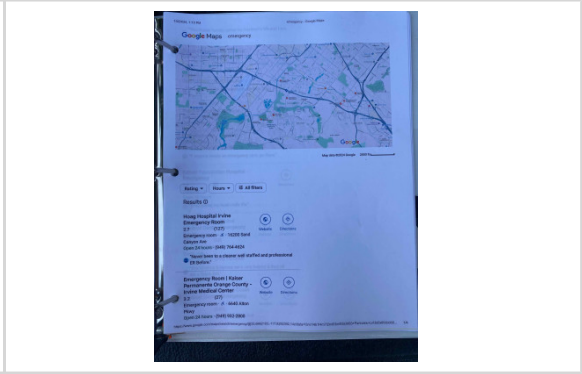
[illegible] Emergency - Google Maps

Google Maps emergency

Map data ©2023 Google

Rating ▾ Hours ▾ All filters

Results

Hoag Hospital Irvine Emergency Room
Website Directions
3.7 (137)
Emergency room · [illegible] 16200 Sand Canyon Ave
Open 24 hours · (949) 764-4624

"Never been to a cleaner well staffed and professional ER before."

Emergency Room | Kaiser Permanente Orange County - Irvine Medical Center
Website Directions
3.0 (27)
Emergency room · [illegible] 6640 Alton Pkwy
Open 24 hours · (949) 932-5000

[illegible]